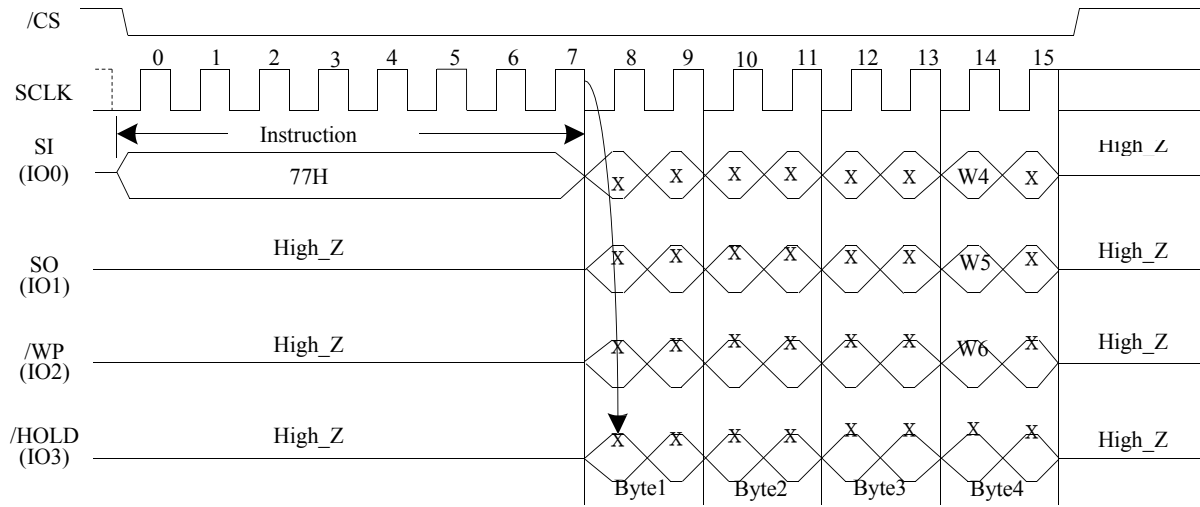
/CS

0 1 2 3 4 5 6 7 8 9 10 11 12 13 14 15

SCLK

SI (IO0)

Instruction

77H

X X X X X X W4 X

High_Z

SO (IO1)

High_Z

X X X X X X W5 X

High_Z

/WP (IO2)

High_Z

X X X X X X W6 X

High_Z

/HOLD (IO3)

High_Z

X X X X X X X X

High_Z

Byte1 Byte2 Byte3 Byte4